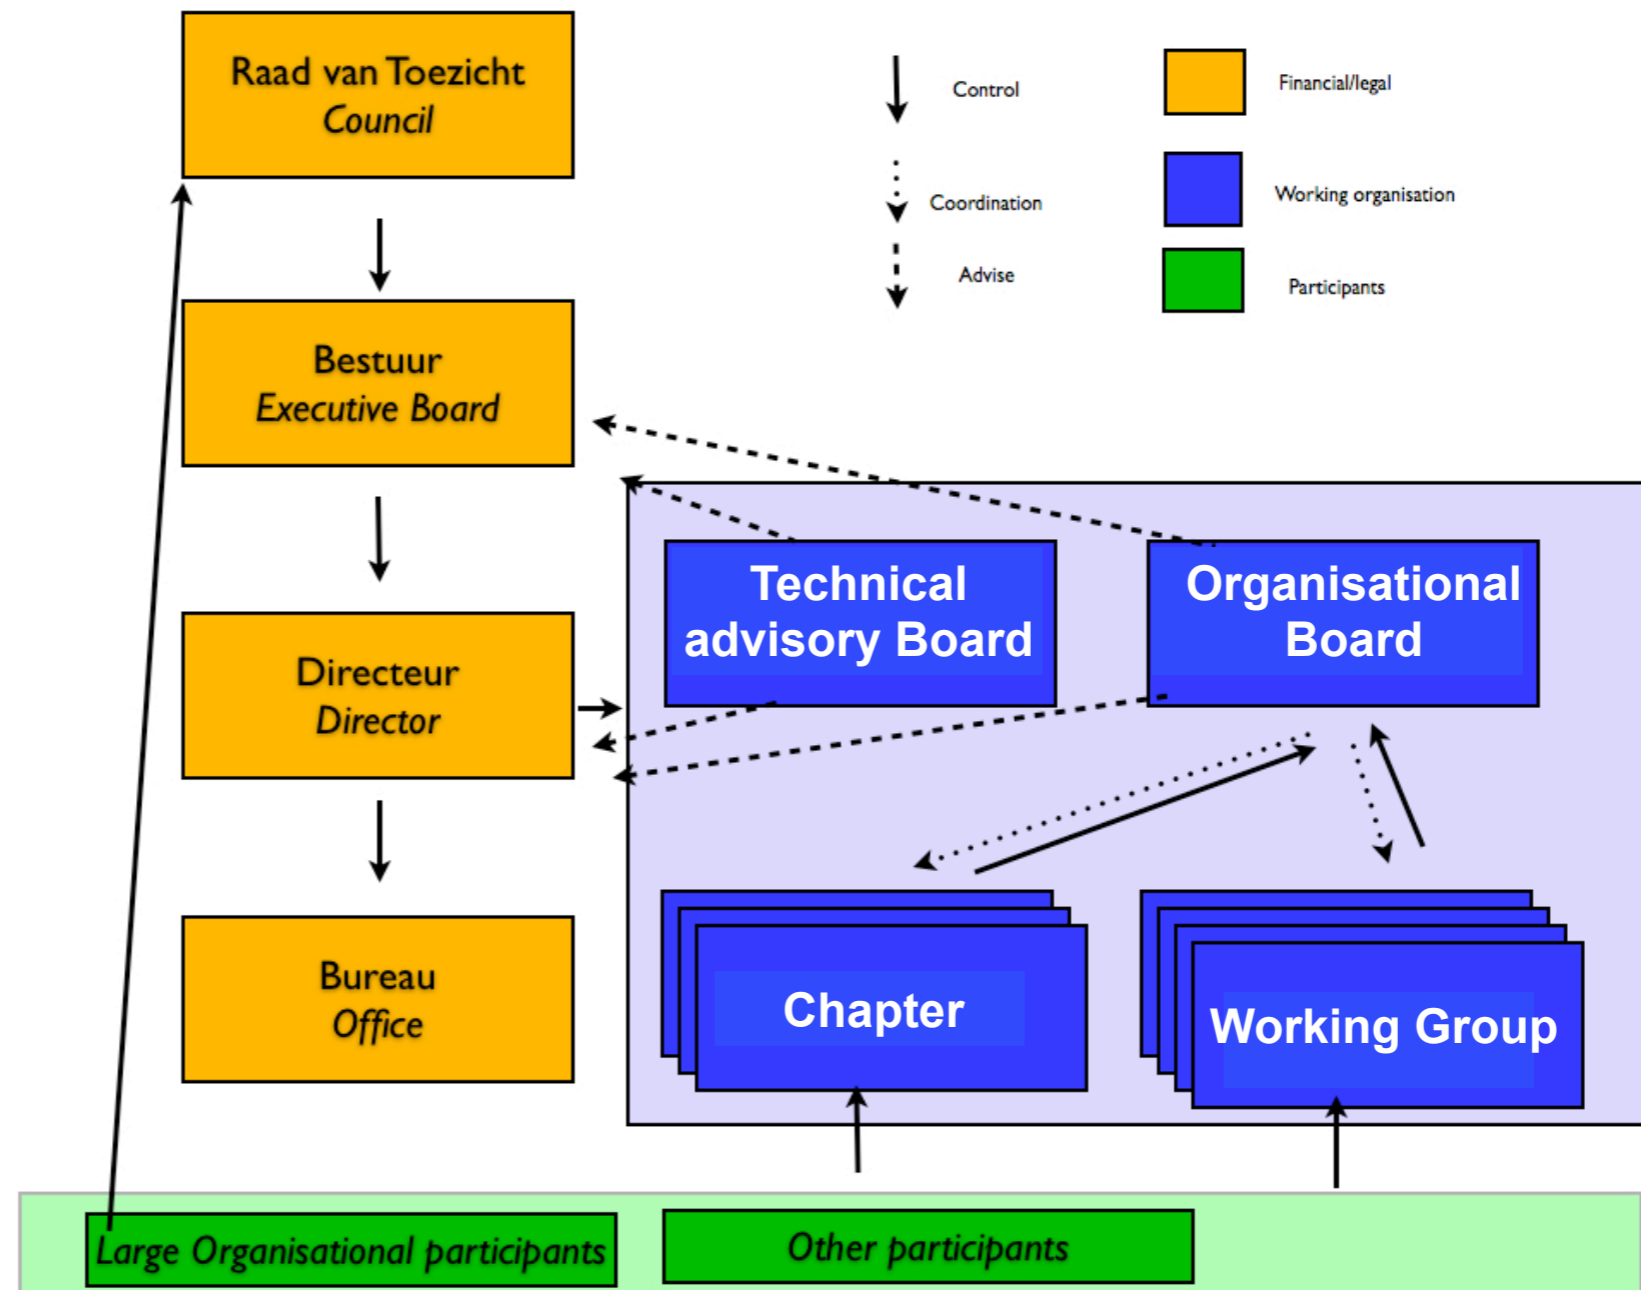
Raad van Toezicht
Council

Control

Financial/legal

Coordination

Working organisation

Advise

Participants

Bestuur
Executive Board

Directeur
Director

Technical advisory Board

Organisational Board

Bureau
Office

Chapter

Working Group

Large Organisational participants

Other participants